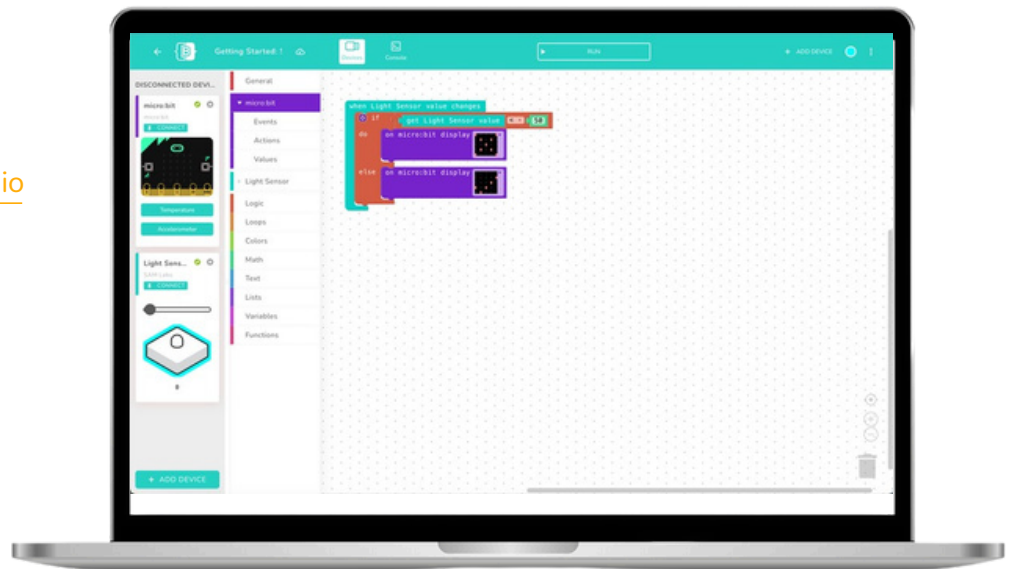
io

Getting Started: 1

Devices

Console

RUN

+ ADD DEVICE

DISCONNECTED DEVI...

micro:bit

micro:bit

CONNECT

Temperature

Accelerometer

Light Sens...

SAM Labs

CONNECT

0

+ ADD DEVICE

General

micro:bit

Events

Actions

Values

Light Sensor

Logic

Loops

Colors

Math

Text

Lists

Variables

Functions

when Light Sensor value changes

if

get Light Sensor value

50

do

on micro:bit display

else

on micro:bit display